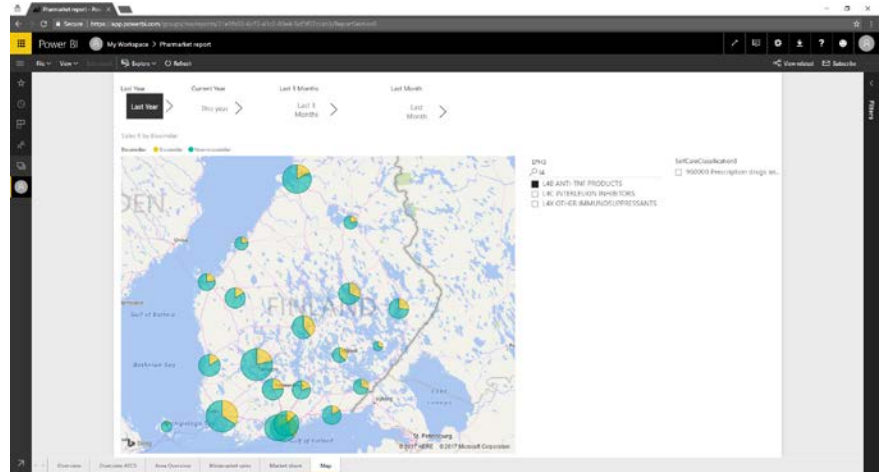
Pharmarket report - Pow

Secure | https://app.powerbi.com/groups/me/reports/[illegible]/ReportSection6

Power BI My Workspace > Pharmarket report

File View Explore Refresh

View related Subscribe

Last Year | Current Year | Last 3 Months | Last Month

Last Year > | This year > | Last 3 Months > | Last Month >

Sales € by Biosimilar

Biosimilar ● Biosimilar ● Non-biosimilar

SWEDEN

FINLAND

Gulf of Bothnia

Bothnian Sea

Helsinki

St. Petersburg

Bing

© 2017 HERE © 2017 Microsoft Corporation

ATC3
L4

■ L4B ANTI-TNF PRODUCTS
□ L4C INTERLEUKIN INHIBITORS
□ L4X OTHER IMMUNOSUPPRESSANTS

SelfCareClassificationII
□ 900000 Prescription drugs an...

Filters

Overview | Overview ATC3 | Area Overview | Biosimilar sales | Market share | Map